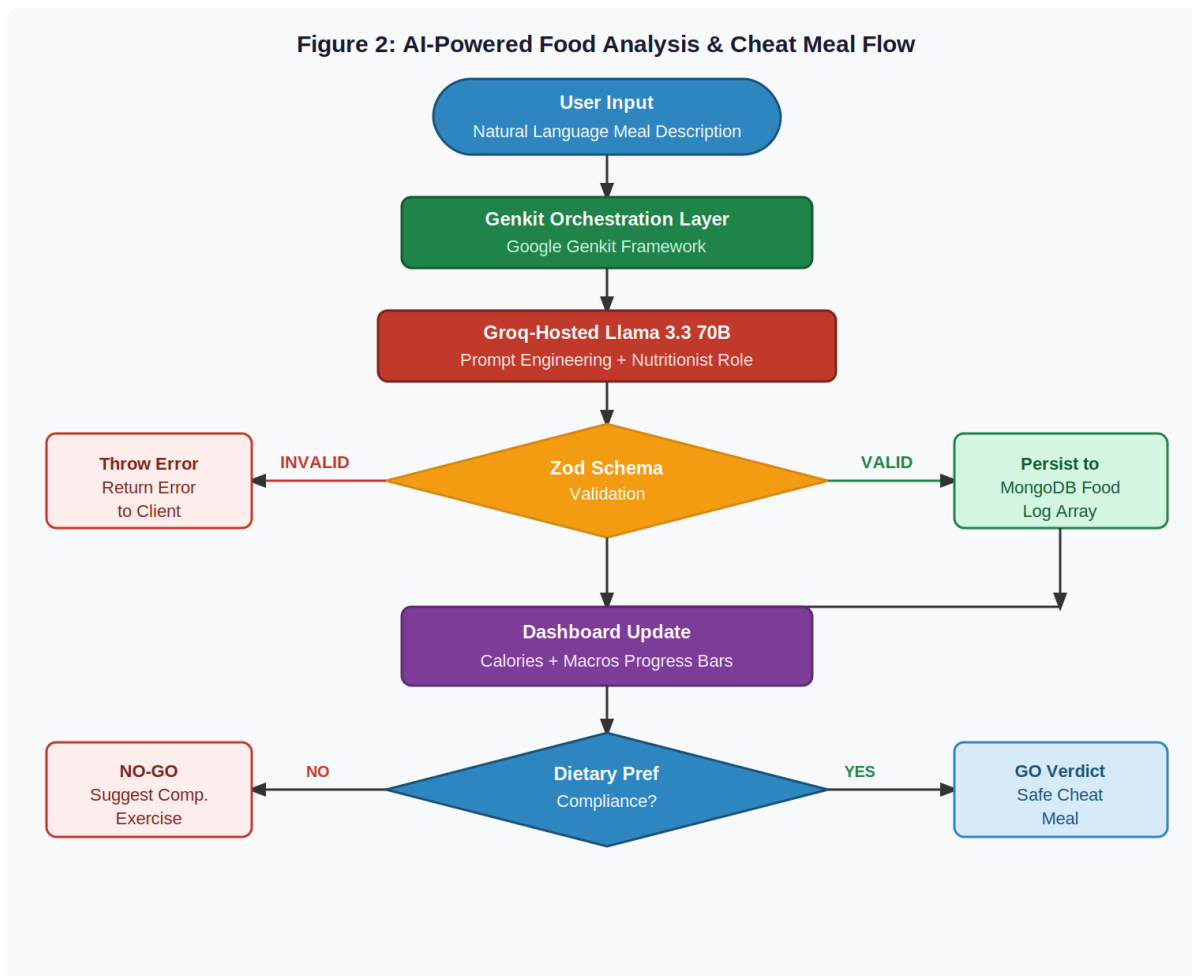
Figure 2: AI-Powered Food Analysis & Cheat Meal Flow

User Input
Natural Language Meal Description

Genkit Orchestration Layer
Google Genkit Framework

Groq-Hosted Llama 3.3 70B
Prompt Engineering + Nutritionist Role

Throw Error
Return Error to Client

INVALID

Zod Schema
Validation

VALID

Persist to
MongoDB Food Log Array

Dashboard Update
Calories + Macros Progress Bars

NO-GO
Suggest Comp. Exercise

NO

Dietary Pref
Compliance?

YES

GO Verdict
Safe Cheat Meal